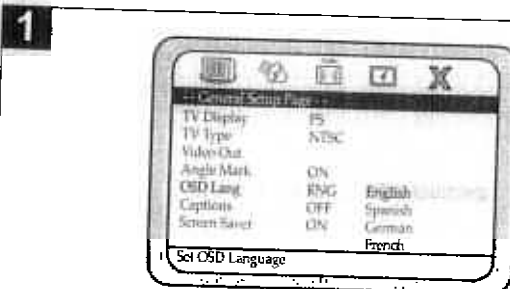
1

- - General Setup Page - -

| | | |
|---|---|---|
| TV Display | PS | |
| TV Type | NTSC | |
| Video Out | | |
| Angle Mark | ON | |
| OSD Lang | ENG | English |
| Captions | OFF | Spanish |
| Screen Saver | ON | German |
| | | French |

Set OSD Language